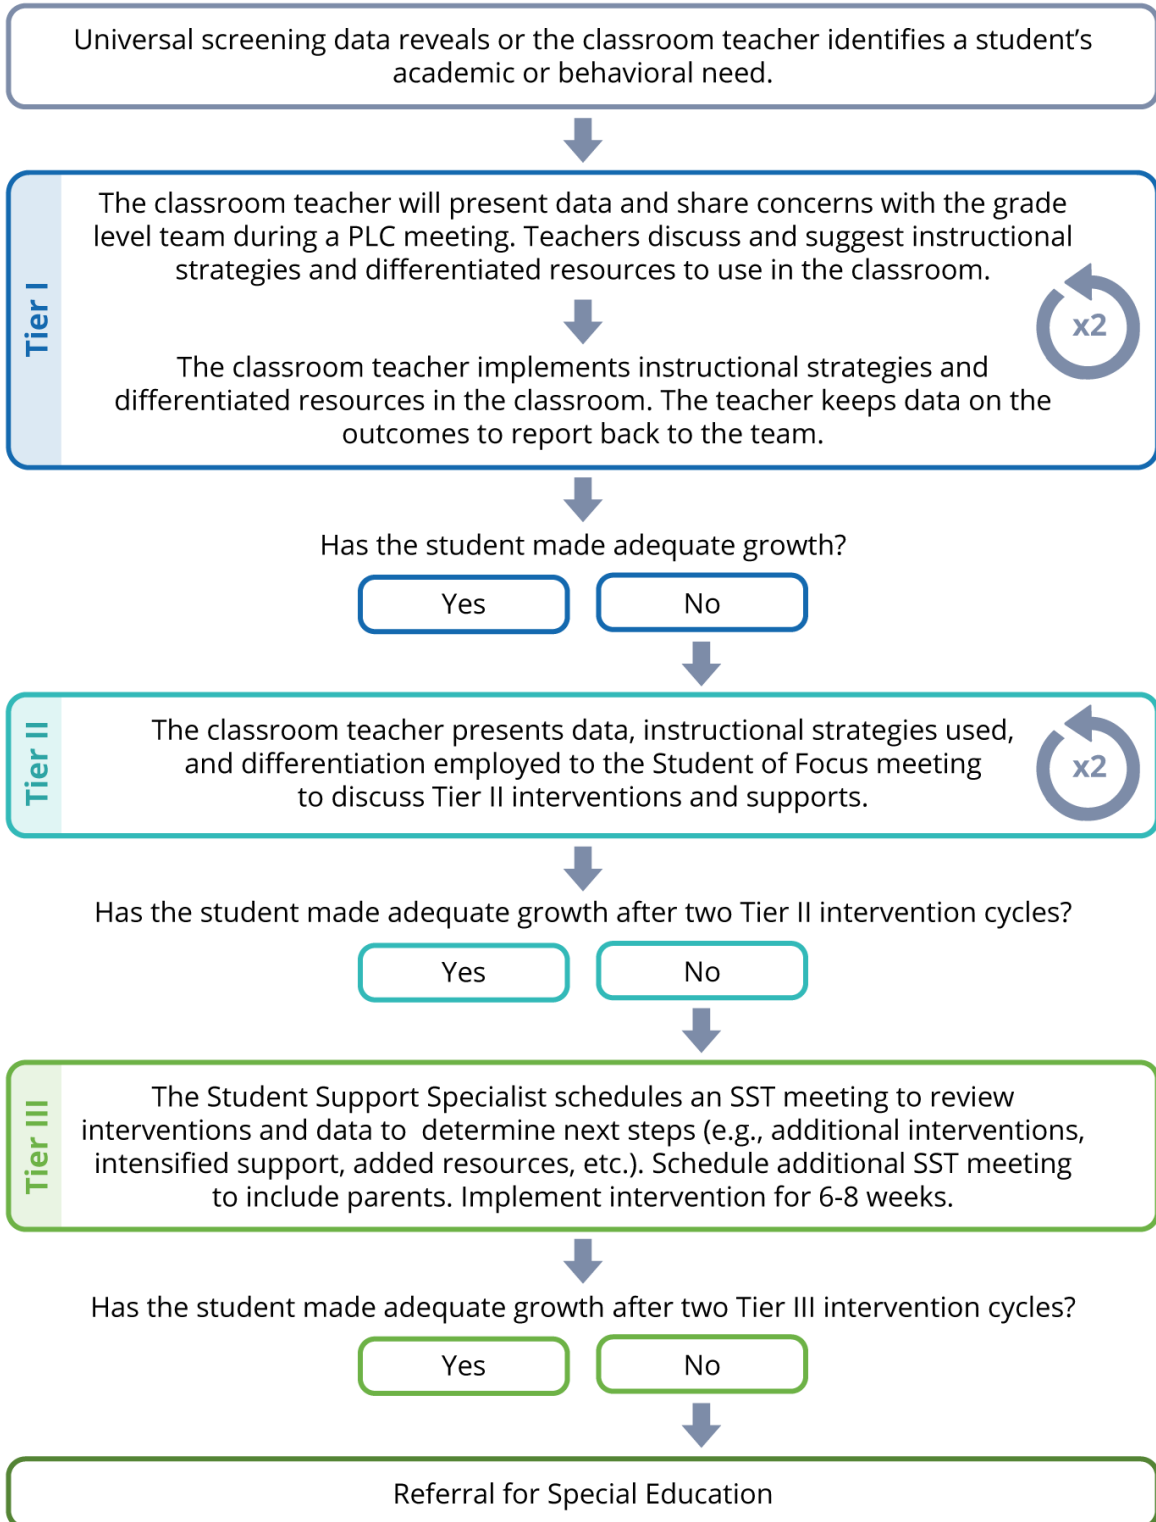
Universal screening data reveals or the classroom teacher identifies a student's academic or behavioral need.

Tier I

The classroom teacher will present data and share concerns with the grade level team during a PLC meeting. Teachers discuss and suggest instructional strategies and differentiated resources to use in the classroom.

x2

The classroom teacher implements instructional strategies and differentiated resources in the classroom. The teacher keeps data on the outcomes to report back to the team.

Has the student made adequate growth?

Yes

No

Tier II

The classroom teacher presents data, instructional strategies used, and differentiation employed to the Student of Focus meeting to discuss Tier II interventions and supports.

x2

Has the student made adequate growth after two Tier II intervention cycles?

Yes

No

Tier III

The Student Support Specialist schedules an SST meeting to review interventions and data to determine next steps (e.g., additional interventions, intensified support, added resources, etc.). Schedule additional SST meeting to include parents. Implement intervention for 6-8 weeks.

Has the student made adequate growth after two Tier III intervention cycles?

Yes

No

Referral for Special Education